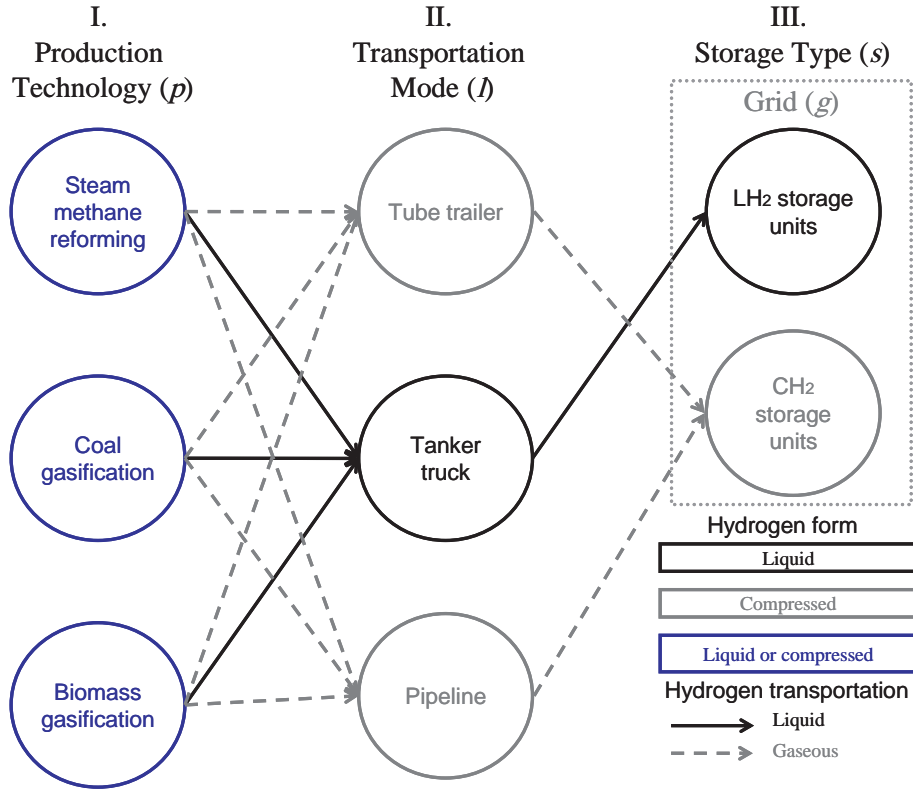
I.
Production
Technology ($p$)

II.
Transportation
Mode ($l$)

III.
Storage Type ($s$)

Grid ($g$)

Steam methane reforming

Coal gasification

Biomass gasification

Tube trailer

Tanker truck

Pipeline

$LH_2$ storage units

$CH_2$ storage units

Hydrogen form

Liquid

Compressed

Liquid or compressed

Hydrogen transportation

Liquid

Gaseous